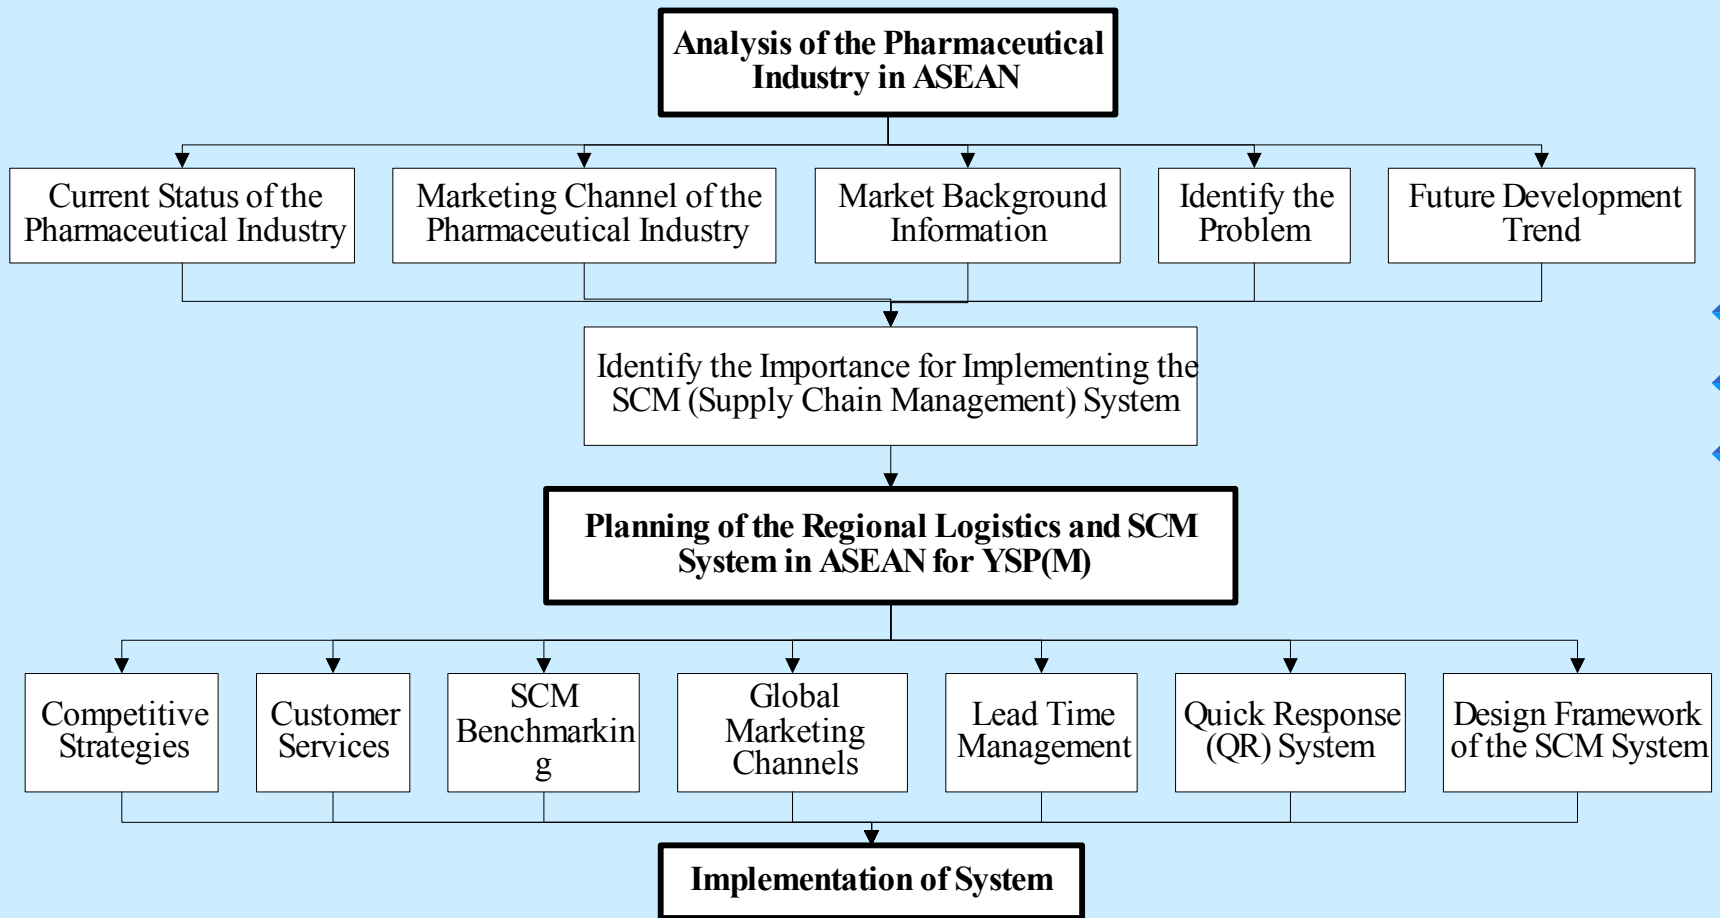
Analysis of the Pharmaceutical Industry in ASEAN

Current Status of the Pharmaceutical Industry

Marketing Channel of the Pharmaceutical Industry

Market Background Information

Identify the Problem

Future Development Trend

Identify the Importance for Implementing the SCM (Supply Chain Management) System

Planning of the Regional Logistics and SCM System in ASEAN for YSP(M)

Competitive Strategies

Customer Services

SCM Benchmarkin g

Global Marketing Channels

Lead Time Management

Quick Response (QR) System

Design Framework of the SCM System

Implementation of System